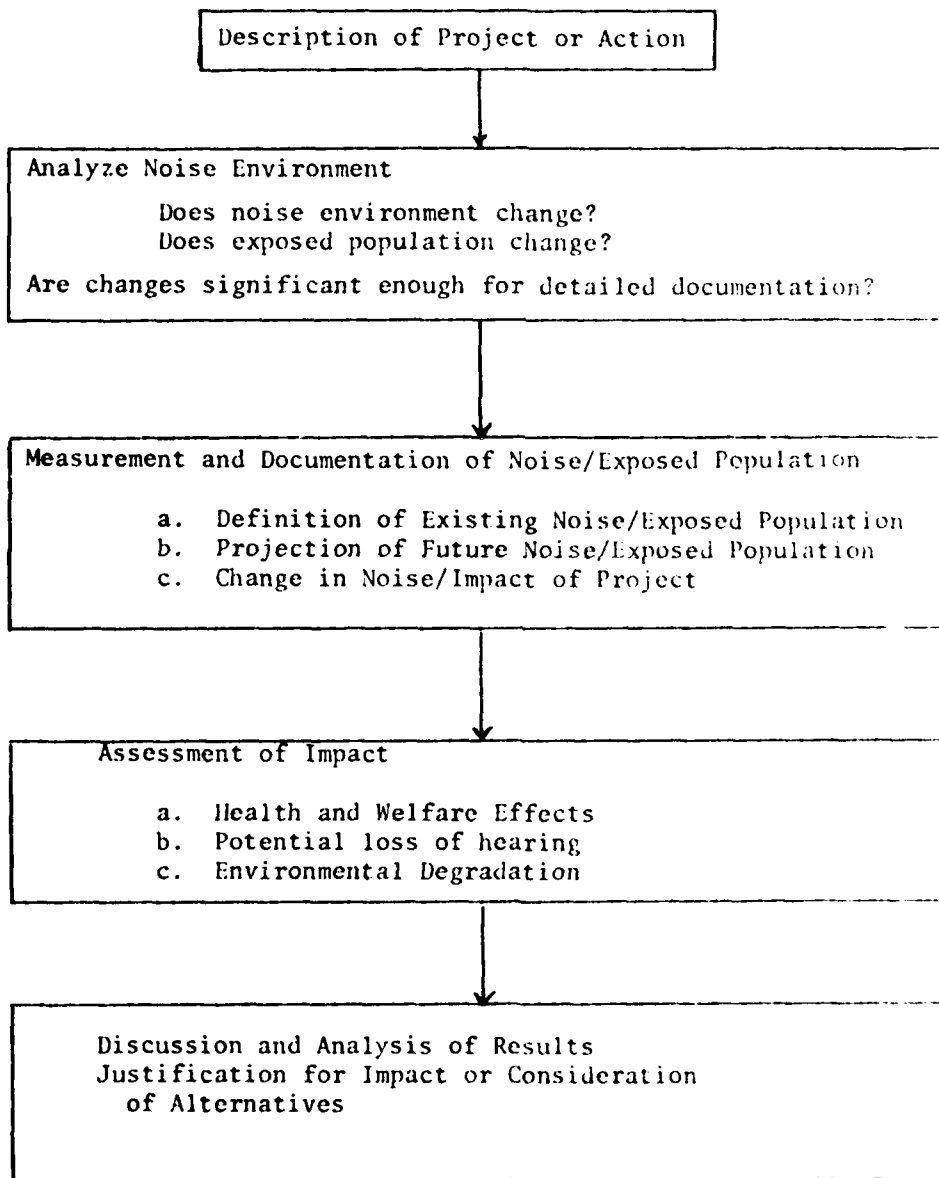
Description of Project or Action

Analyze Noise Environment

Does noise environment change?
Does exposed population change?

Are changes significant enough for detailed documentation?

Measurement and Documentation of Noise/Exposed Population

a. Definition of Existing Noise/Exposed Population
b. Projection of Future Noise/Exposed Population
c. Change in Noise/Impact of Project

Assessment of Impact

a. Health and Welfare Effects
b. Potential loss of hearing
c. Environmental Degradation

Discussion and Analysis of Results
Justification for Impact or Consideration of Alternatives